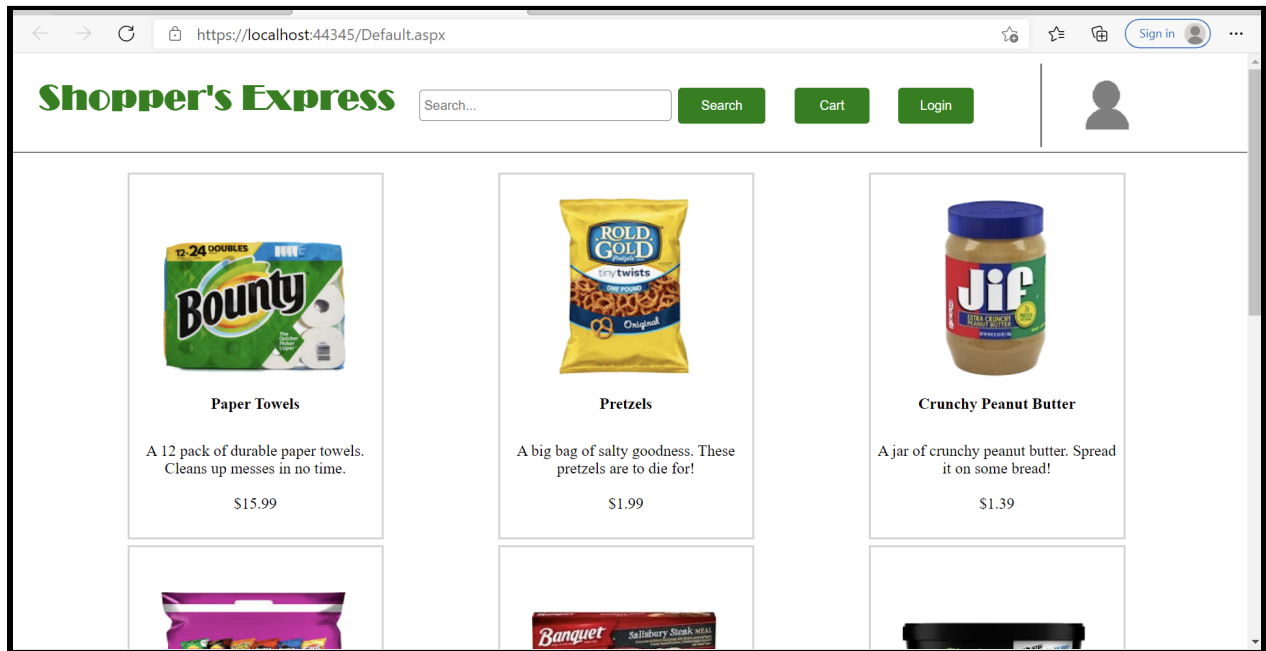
https://localhost:44345/Default.aspx

Sign in

Shopper's Express

Search...

Search

Cart

Login

12=24 DOUBLES

Bounty

Paper Towels

A 12 pack of durable paper towels. Cleans up messes in no time.

$15.99

ROLD GOLD

tiny twists

ONE POUND

Original

Pretzels

A big bag of salty goodness. These pretzels are to die for!

$1.99

Jif

EXTRA CRUNCHY PEANUT BUTTER

Crunchy Peanut Butter

A jar of crunchy peanut butter. Spread it on some bread!

$1.39

Banquet

Salisbury Steak MEAL